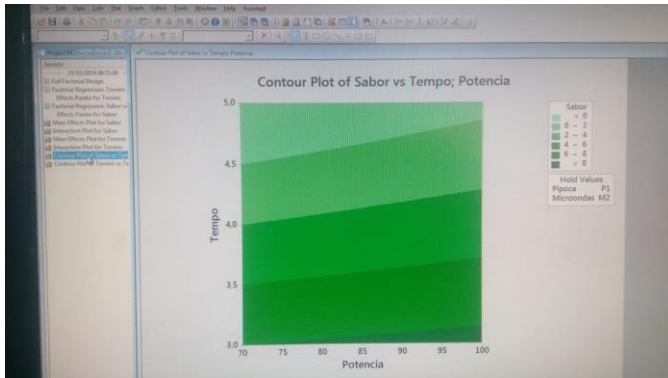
File Edit Data Calc Stat Graph Editor Tools Window Help Assistant

Contour Plot of Sabor vs Tempo; Potencia

Session
Full Factorial Design
Factorial Regression: Tomeno
Effects Pareto for Tomeno
Factorial Regression: Sabor vs
Effects Pareto for Sabor
Main Effects Plot for Sabor
Interaction Plot for Sabor
Main Effects Plot for Tomeno
Interaction Plot for Tomeno
Contour Plot of Sabor vs Tem
Contour Plot of Tomeno vs Te

Contour Plot of Sabor vs Tempo; Potencia

Sabor
< 0
0 – 2
2 – 4
4 – 6
6 – 8
> 8

Hold Values
Pipoca P1
Microondas M2

Tempo
5.0
4.5
4.0
3.5
3.0

Potencia
70 75 80 85 90 95 100